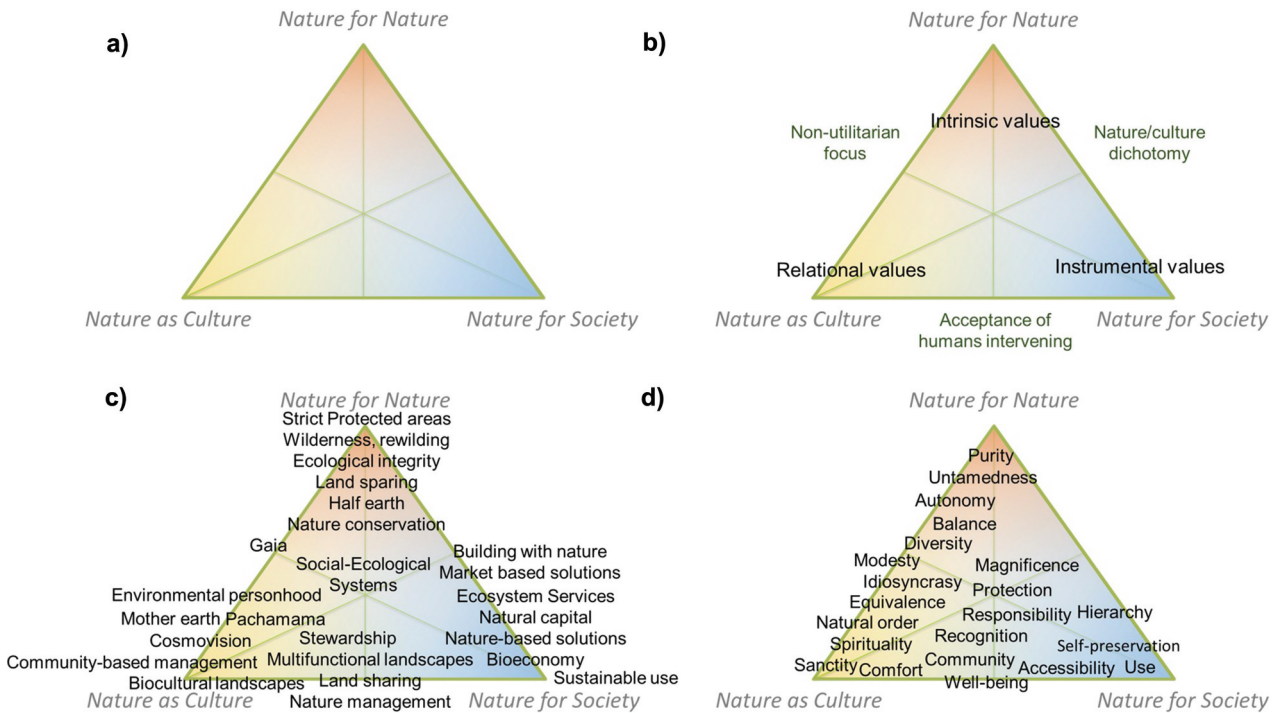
a)

Nature for Nature

Nature as Culture

Nature for Society

b)

Nature for Nature

Non-utilitarian focus

Intrinsic values

Nature/culture dichotomy

Relational values

Instrumental values

Nature as Culture

Acceptance of humans intervening

Nature for Society

c)

Nature for Nature

Strict Protected areas
Wilderness, rewilding
Ecological integrity
Land sparing
Half earth
Nature conservation

Gaia

Social-Ecological Systems

Building with nature
Market based solutions
Ecosystem Services
Natural capital
Nature-based solutions
Bioeconomy
Sustainable use

Environmental personhood
Mother earth Pachamama
Cosmovision
Community-based management
Biocultural landscapes

Stewardship
Multifunctional landscapes
Land sharing
Nature management

Nature as Culture

Nature for Society

d)

Nature for Nature

Purity
Untamedness
Autonomy
Balance
Diversity
Modesty
Idiosyncrasy
Equivalence
Natural order
Spirituality
Sanctity
Comfort

Magnificence
Protection
Responsibility
Recognition
Community
Well-being

Hierarchy
Self-preservation
Accessibility
Use

Nature as Culture

Nature for Society